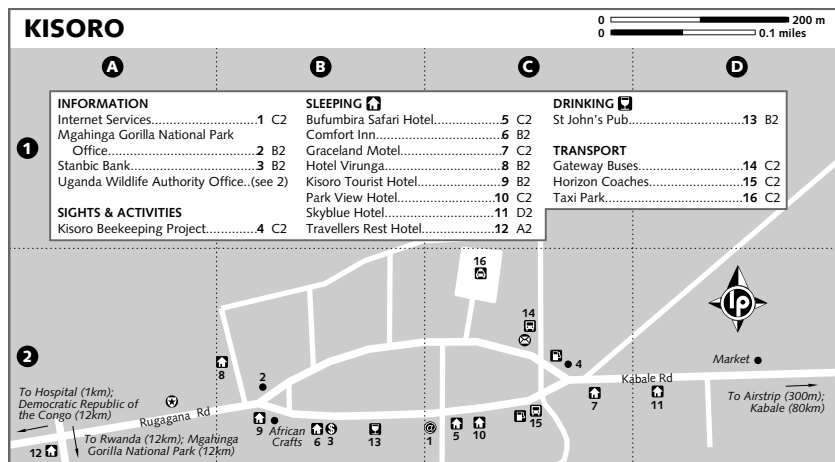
KISORO

0 200 m
0 0.1 miles

A B C D

1

INFORMATION
Internet Services.............................1 C2
Mgahinga Gorilla National Park Office.........................................2 B2
Stanbic Bank...................................3 B2
Uganda Wildlife Authority Office..(see 2)

SIGHTS & ACTIVITIES
Kisoro Beekeeping Project.............4 C2

SLEEPING
Bufumbira Safari Hotel..................5 C2
Comfort Inn....................................6 B2
Graceland Motel.............................7 C2
Hotel Virunga..................................8 B2
Kisoro Tourist Hotel........................9 B2
Park View Hotel............................10 C2
Skyblue Hotel...............................11 D2
Travellers Rest Hotel....................12 A2

DRINKING
St John's Pub...............................13 B2

TRANSPORT
Gateway Buses.............................14 C2
Horizon Coaches..........................15 C2
Taxi Park......................................16 C2

2

16
14
8
2
4
Market
Kabale Rd
7
11
To Airstrip (300m); Kabale (80km)
To Hospital (1km); Democratic Republic of the Congo (12km)
Rugagana Rd
9
African Crafts
6 3
13
@ 1
5
10
15
To Rwanda (12km); Mgahinga Gorilla National Park (12km)
12